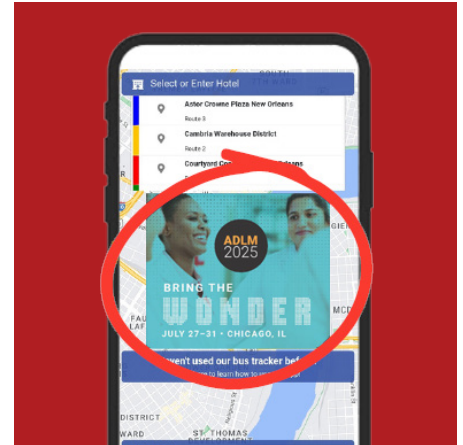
Select or Enter Hotel

Astor Crowne Plaza New Orleans
Route 3

Cambria Warehouse District
Route 2

Courtyard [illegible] Orleans
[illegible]

ADLM 2025

BRING THE WONDER

JULY 27–31 • CHICAGO, IL

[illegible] 't used our bus tracker bef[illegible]
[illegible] to learn how to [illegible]

DISTRICT
WARD
ST. THOMAS
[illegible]